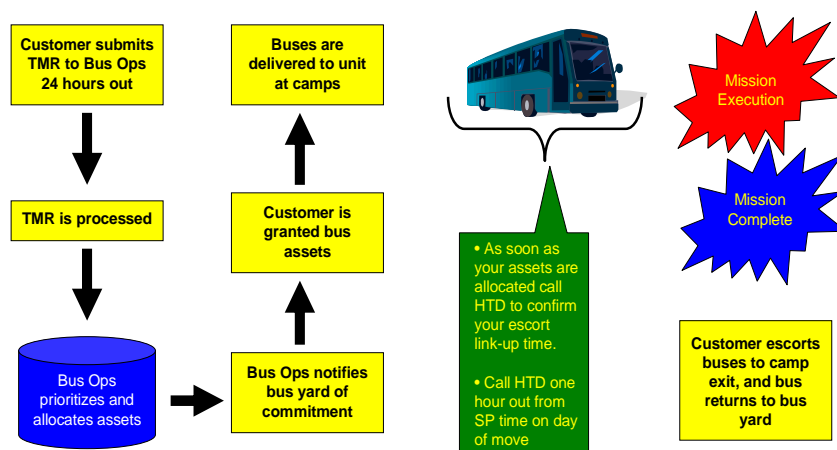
Customer submits TMR to Bus Ops 24 hours out

TMR is processed

Bus Ops prioritizes and allocates assets

Bus Ops notifies bus yard of commitment

Customer is granted bus assets

Buses are delivered to unit at camps

• As soon as your assets are allocated call HTD to confirm your escort link-up time.

• Call HTD one hour out from SP time on day of move

Mission Execution

Mission Complete

Customer escorts buses to camp exit, and bus returns to bus yard